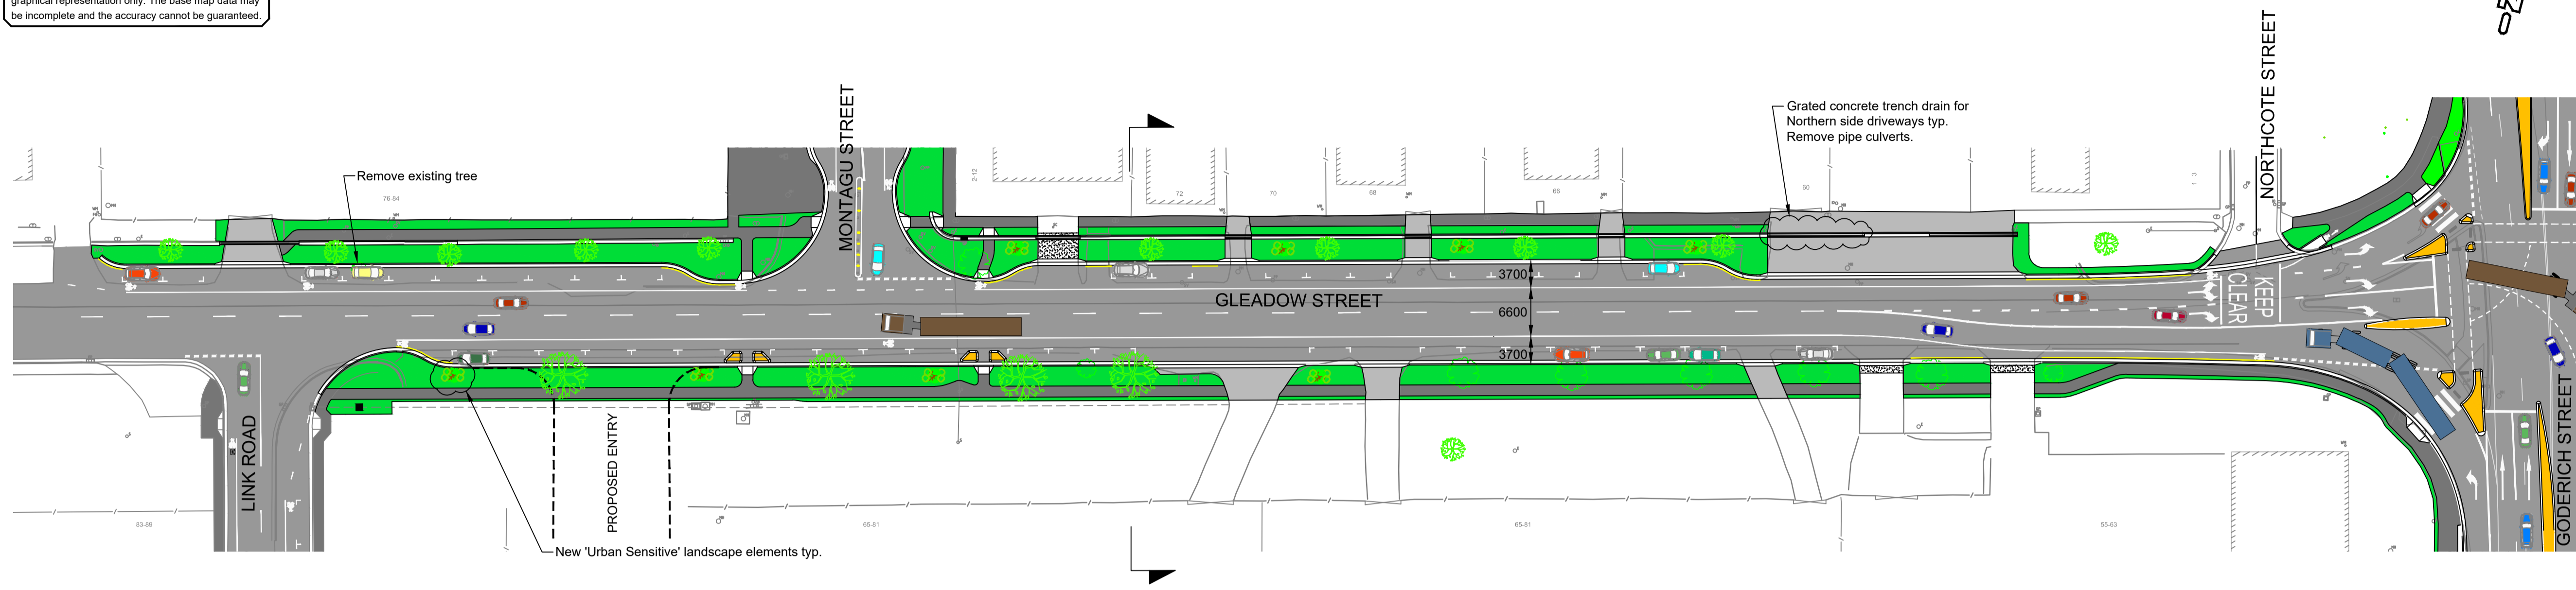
graphical representation only. The base map data may be incomplete and the accuracy cannot be guaranteed.

Remove existing tree

MONTAGU STREET

Grated concrete trench drain for Northern side driveways typ. Remove pipe culverts.

NORTHCOTE STREET

76-84

2-12

72

70

68

66

60

1-3

3700

6600

3700

GLEADOW STREET

KEEP CLEAR

LINK ROAD

PROPOSED ENTRY

New 'Urban Sensitive' landscape elements typ.

GODERICH STREET

83-89

65-81

65-81

55-63